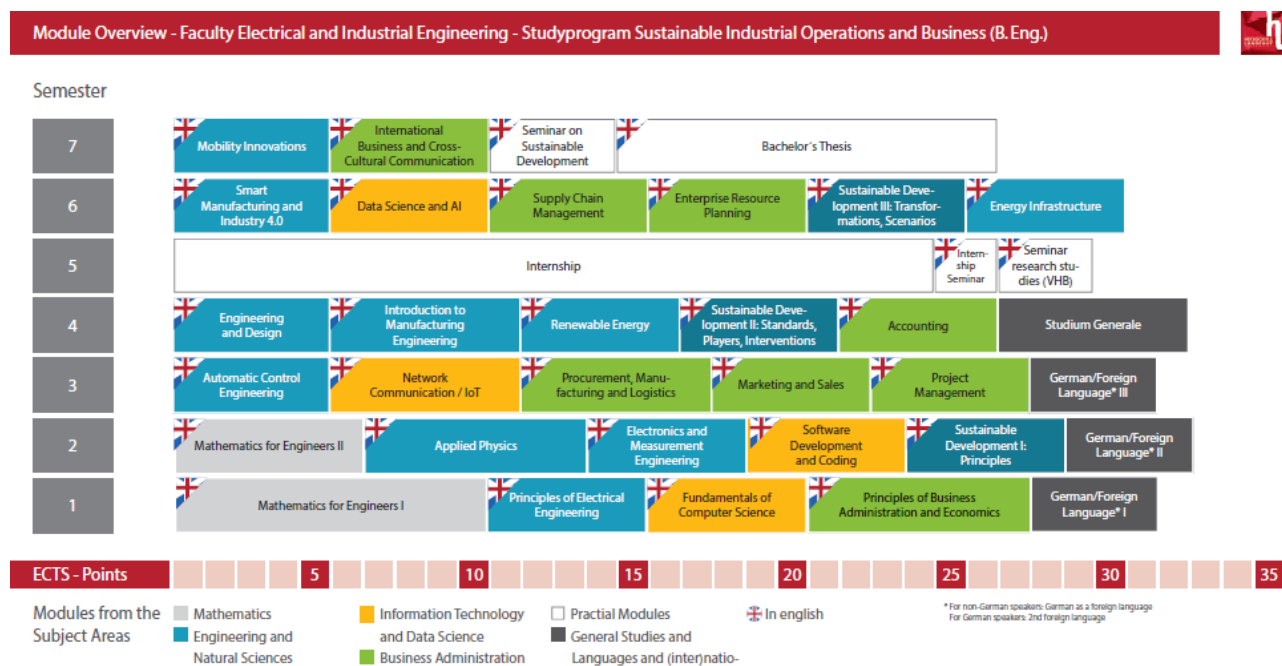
Module Overview - Faculty Electrical and Industrial Engineering - Studyprogram Sustainable Industrial Operations and Business (B. Eng.)

Semester

7
Mobility Innovations
International Business and Cross-Cultural Communication
Seminar on Sustainable Development
Bachelor´s Thesis

6
Smart Manufacturing and Industry 4.0
Data Science and AI
Supply Chain Management
Enterprise Resource Planning
Sustainable Development III: Transformations, Scenarios
Energy Infrastructure

5
Internship
Internship Seminar
Seminar research studies (VHB)

4
Engineering and Design
Introduction to Manufacturing Engineering
Renewable Energy
Sustainable Development II: Standards, Players, Interventions
Accounting
Studium Generale

3
Automatic Control Engineering
Network Communication / IoT
Procurement, Manufacturing and Logistics
Marketing and Sales
Project Management
German/Foreign Language* III

2
Mathematics for Engineers II
Applied Physics
Electronics and Measurement Engineering
Software Development and Coding
Sustainable Development I: Principles
German/Foreign Language* II

1
Mathematics for Engineers I
Principles of Electrical Engineering
Fundamentals of Computer Science
Principles of Business Administration and Economics
German/Foreign Language* I

ECTS - Points 5 10 15 20 25 30 35

Modules from the Subject Areas
Mathematics
Engineering and Natural Sciences
Information Technology and Data Science
Business Administration
Practial Modules
General Studies and Languages and (inter)natio-
In english

* For non-German speakers: German as a foreign language
For German speakers: 2nd foreign language